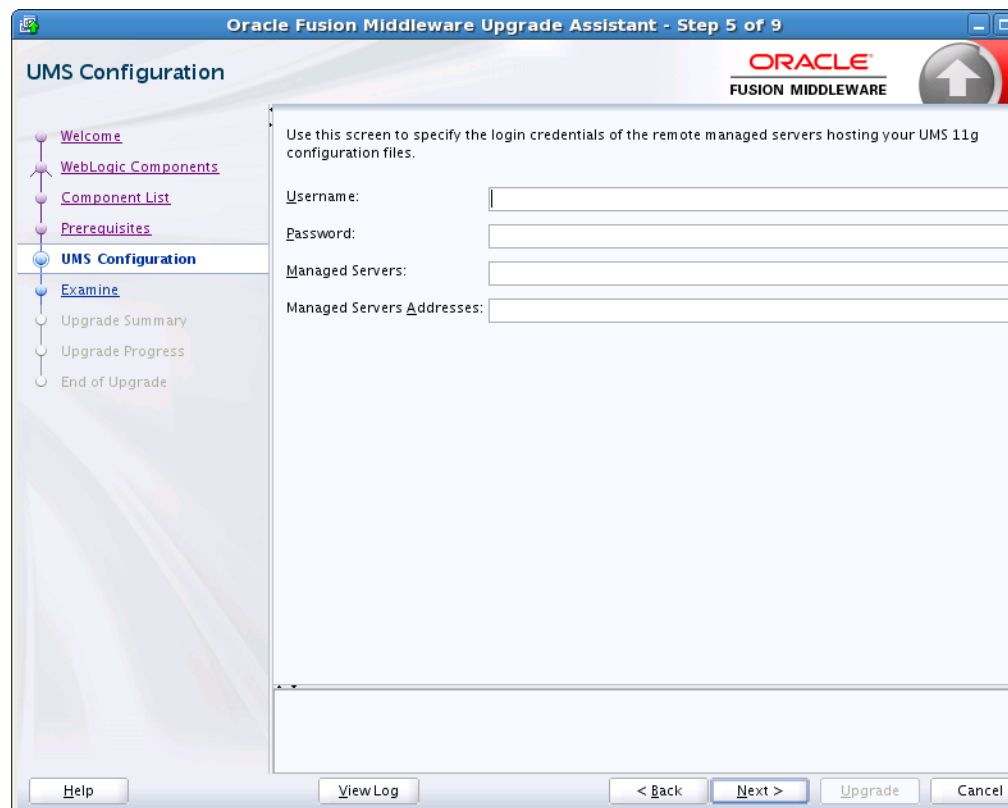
Oracle Fusion Middleware Upgrade Assistant - Step 5 of 9

UMS Configuration

ORACLE
FUSION MIDDLEWARE

Welcome
WebLogic Components
Component List
Prerequisites
UMS Configuration
Examine
Upgrade Summary
Upgrade Progress
End of Upgrade

Use this screen to specify the login credentials of the remote managed servers hosting your UMS 11g configuration files.

Username:
Password:
Managed Servers:
Managed Servers Addresses:

Help
View Log
< Back
Next >
Upgrade
Cancel